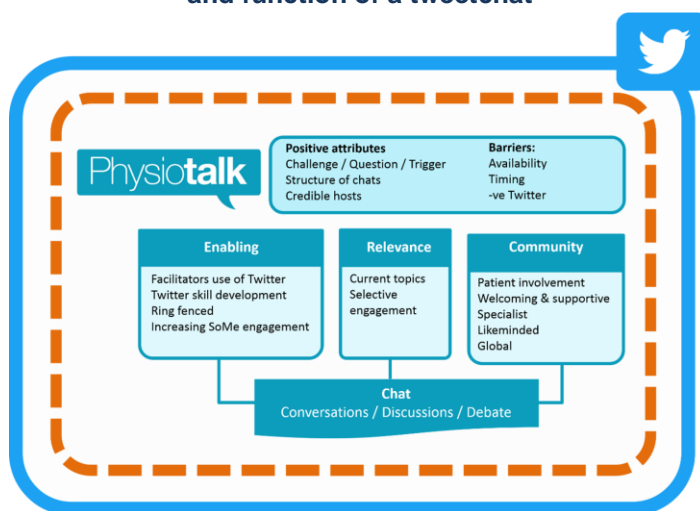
and function of a tweetchat

Physiotalk

Positive attributes
Challenge / Question / Trigger
Structure of chats
Credible hosts

Barriers:
Availability
Timing
-ve Twitter

Enabling
Facilitators use of Twitter
Twitter skill development
Ring fenced
Increasing SoMe engagement

Relevance
Current topics
Selective engagement

Community
Patient involvement
Welcoming & supportive
Specialist
Likeminded
Global

Chat
Conversations / Discussions / Debate